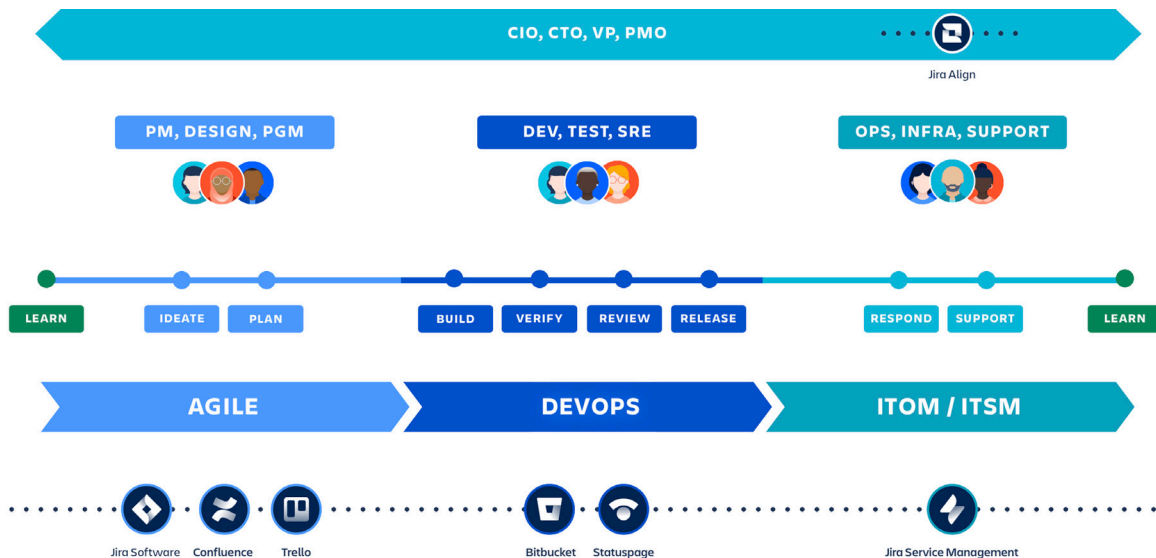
CIO, CTO, VP, PMO

Jira Align

PM, DESIGN, PGM

DEV, TEST, SRE

OPS, INFRA, SUPPORT

LEARN

IDEATE

PLAN

BUILD

VERIFY

REVIEW

RELEASE

RESPOND

SUPPORT

LEARN

AGILE

DEVOPS

ITOM / ITSM

Jira Software

Confluence

Trello

Bitbucket

Statuspage

Jira Service Management